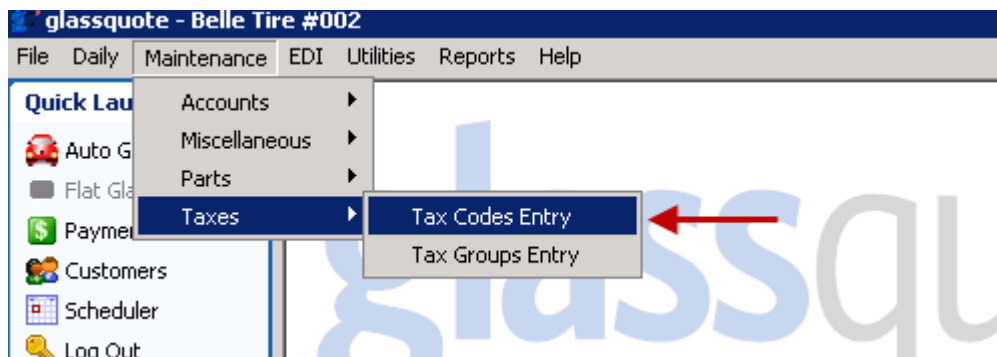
glassquote - Belle Tire #002

File Daily Maintenance EDI Utilities Reports Help

Quick Lau

Auto G

Flat Gla

Payme

Customers

Scheduler

Log Out

Accounts
Miscellaneous
Parts
Taxes

Tax Codes Entry
Tax Groups Entry

glassqu